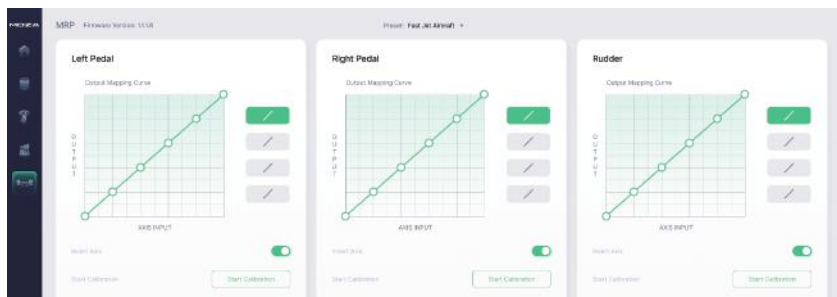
MOZA

MRP Firmware Version: 1.0.8

Preset: Fast Jet Aircraft

Left Pedal

Output Mapping Curve

OUTPUT

AXIS INPUT

Invert Axis

Start Calibration

Start Calibration

Right Pedal

Output Mapping Curve

OUTPUT

AXIS INPUT

Invert Axis

Start Calibration

Start Calibration

Rudder

Output Mapping Curve

OUTPUT

AXIS INPUT

Invert Axis

Start Calibration

Start Calibration